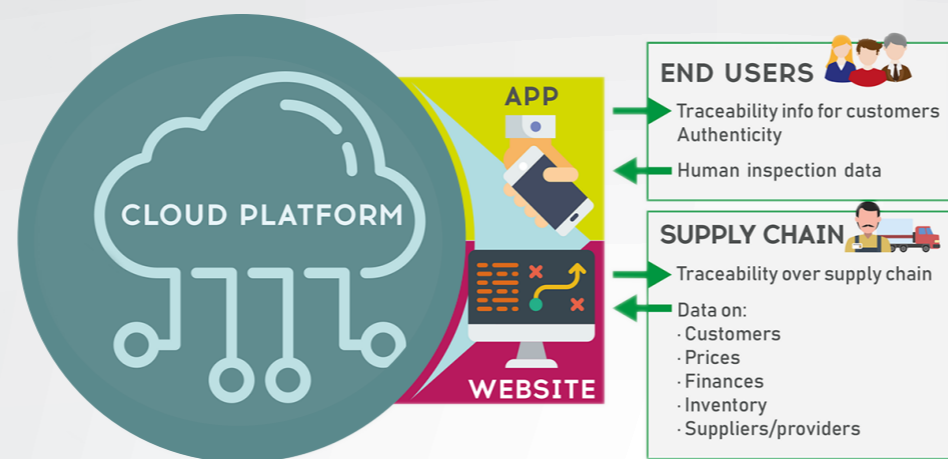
CLOUD PLATFORM

APP

WEBSITE

END USERS

Traceability info for customers
Authenticity

Human inspection data

SUPPLY CHAIN

Traceability over supply chain

Data on:
· Customers
· Prices
· Finances
· Inventory
· Suppliers/providers